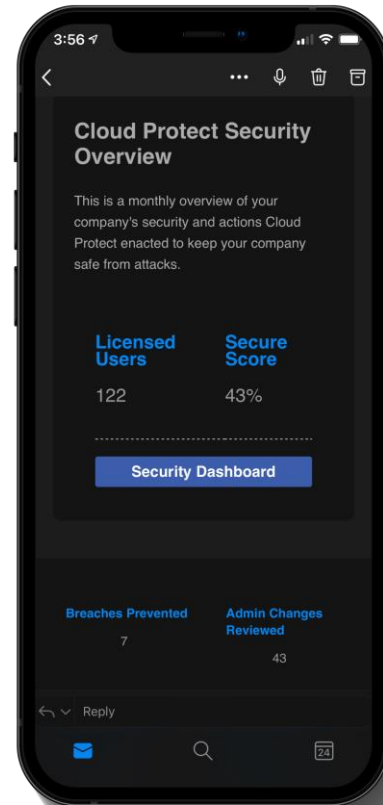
3:56

Cloud Protect Security Overview

This is a monthly overview of your company's security and actions Cloud Protect enacted to keep your company safe from attacks.

Licensed Users
122

Secure Score
43%

Security Dashboard

Breaches Prevented
7

Admin Changes Reviewed
43

Reply

24